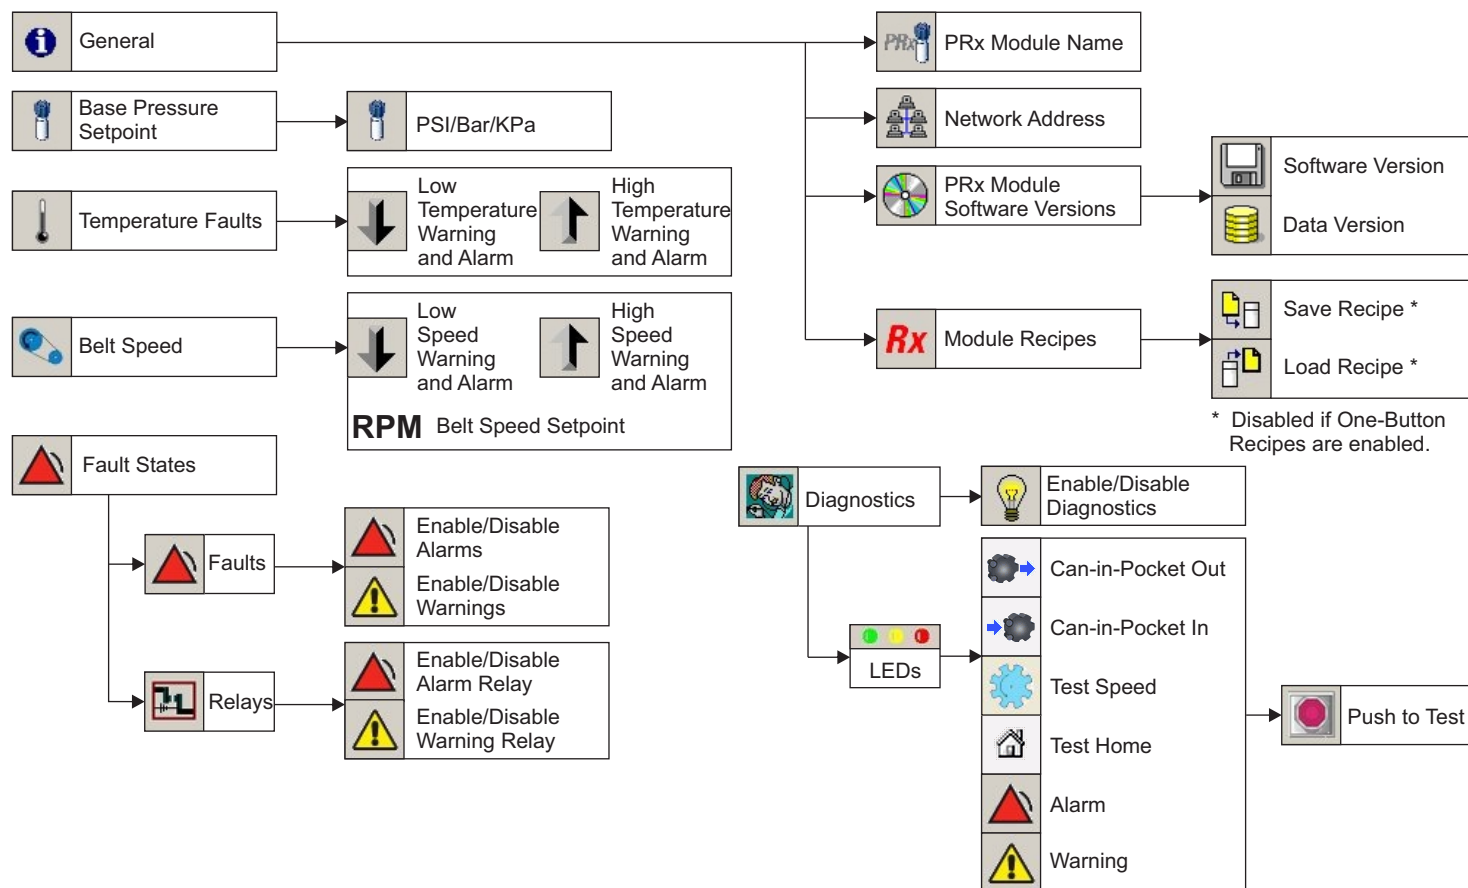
General

Base Pressure Setpoint

PSI/Bar/KPa

Temperature Faults

Low Temperature Warning and Alarm

High Temperature Warning and Alarm

Belt Speed

Low Speed Warning and Alarm

High Speed Warning and Alarm

RPM Belt Speed Setpoint

Fault States

Faults

Enable/Disable Alarms

Enable/Disable Warnings

Relays

Enable/Disable Alarm Relay

Enable/Disable Warning Relay

PRx PRx Module Name

Network Address

PRx Module Software Versions

Software Version

Data Version

Rx Module Recipes

Save Recipe *

Load Recipe *

* Disabled if One-Button Recipes are enabled.

Diagnostics

Enable/Disable Diagnostics

LEDs

Can-in-Pocket Out

Can-in-Pocket In

Test Speed

Test Home

Alarm

Warning

Push to Test